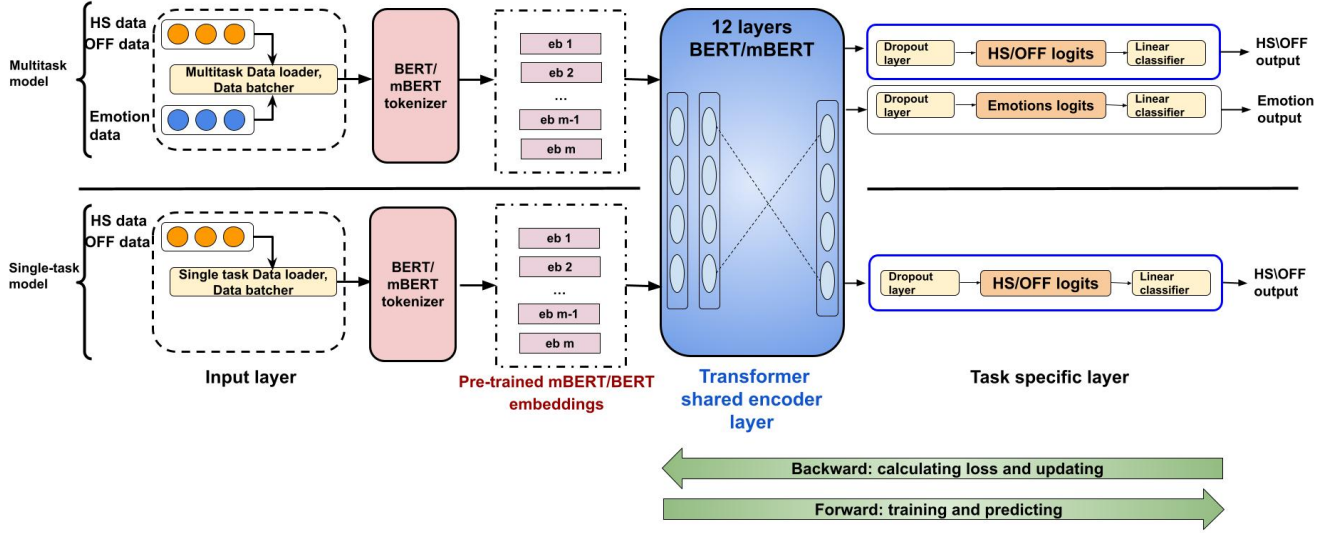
Multitask model

HS data
OFF data

Multitask Data loader, Data batcher

Emotion data

BERT/ mBERT tokenizer

eb 1
eb 2
...
eb m-1
eb m

12 layers BERT/mBERT

Dropout layer
HS/OFF logits
Linear classifier
HS\OFF output

Dropout layer
Emotions logits
Linear classifier
Emotion output

Single-task model

HS data
OFF data

Single task Data loader, Data batcher

BERT/ mBERT tokenizer

eb 1
eb 2
...
eb m-1
eb m

Dropout layer
HS/OFF logits
Linear classifier
HS\OFF output

Input layer

Pre-trained mBERT/BERT embeddings

Transformer shared encoder layer

Task specific layer

Backward: calculating loss and updating

Forward: training and predicting